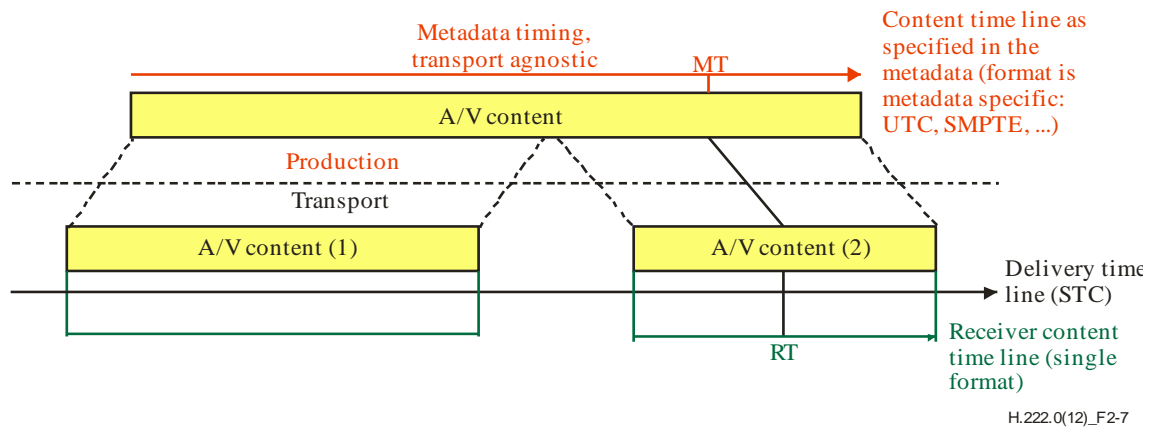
Metadata timing, transport agnostic

MT

Content time line as specified in the metadata (format is metadata specific: UTC, SMPTE, ...)

A/V content

Production

Transport

A/V content (1)

A/V content (2)

Delivery time line (STC)

RT

Receiver content time line (single format)

H.222.0(12)_F2-7